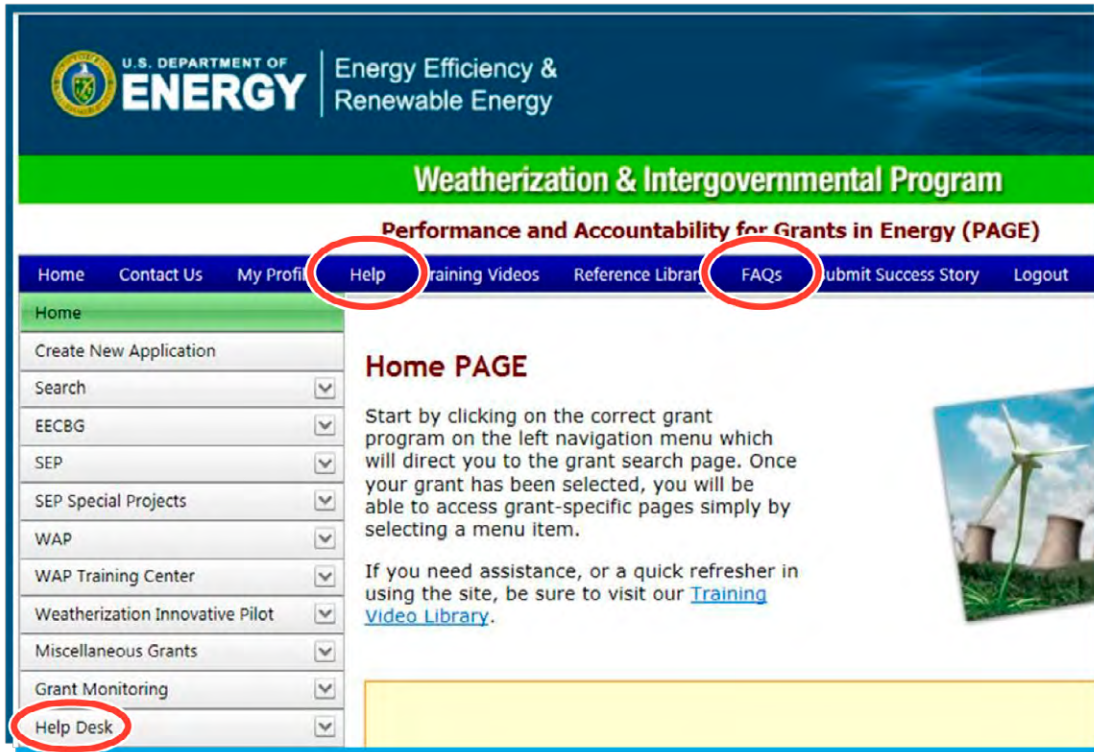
U.S. DEPARTMENT OF ENERGY | Energy Efficiency & Renewable Energy

Weatherization & Intergovernmental Program

Performance and Accountability for Grants in Energy (PAGE)

Home | Contact Us | My Profil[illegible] | Help | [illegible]raining Videos | Reference Librar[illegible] | FAQs | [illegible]ubmit Success Story | Logout

Home
Create New Application
Search
EECBG
SEP
SEP Special Projects
WAP
WAP Training Center
Weatherization Innovative Pilot
Miscellaneous Grants
Grant Monitoring
Help Desk

Home PAGE

Start by clicking on the correct grant program on the left navigation menu which will direct you to the grant search page. Once your grant has been selected, you will be able to access grant-specific pages simply by selecting a menu item.

If you need assistance, or a quick refresher in using the site, be sure to visit our Training Video Library.